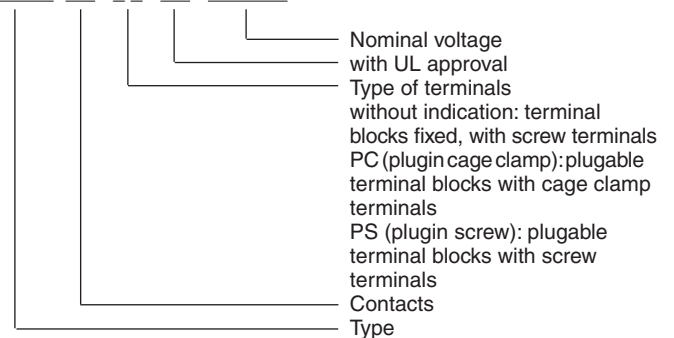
Nominal voltage
with UL approval
Type of terminals
without indication: terminal blocks fixed, with screw terminals
PC (plugin cage clamp): plugable terminal blocks with cage clamp terminals
PS (plugin screw): plugable terminal blocks with screw terminals
Contacts
Type